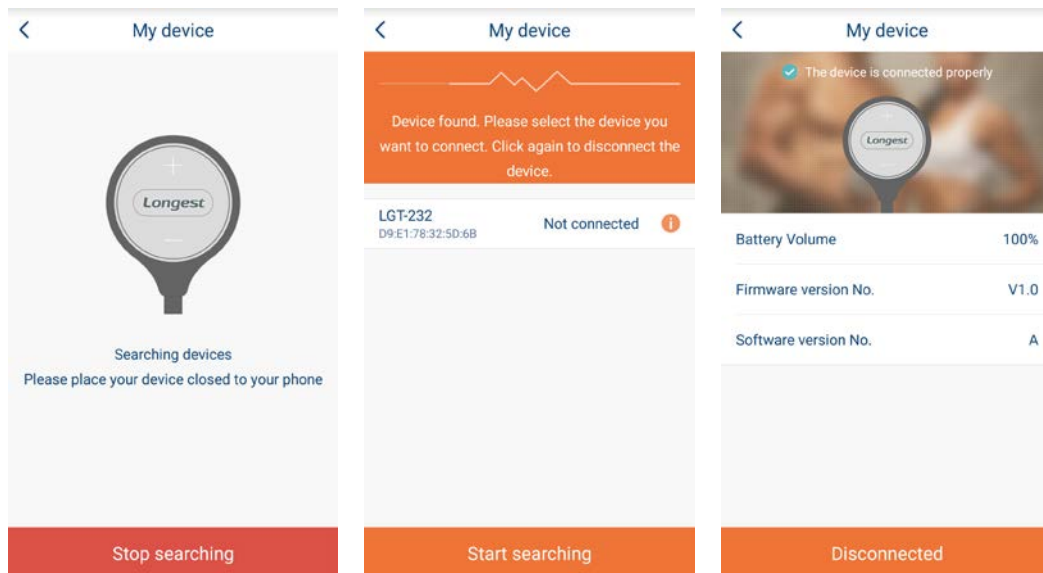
<
My device

+
Longest
—

Searching devices
Please place your device closed to your phone

Stop searching

<
My device

Device found. Please select the device you want to connect. Click again to disconnect the device.

LGT-232
D9:E1:78:32:5D:6B
Not connected
i

Start searching

<
My device

The device is connected properly

Longest

| Battery Volume | 100% |
|---|---|
| Firmware version No. | V1.0 |
| Software version No. | A |

Disconnected